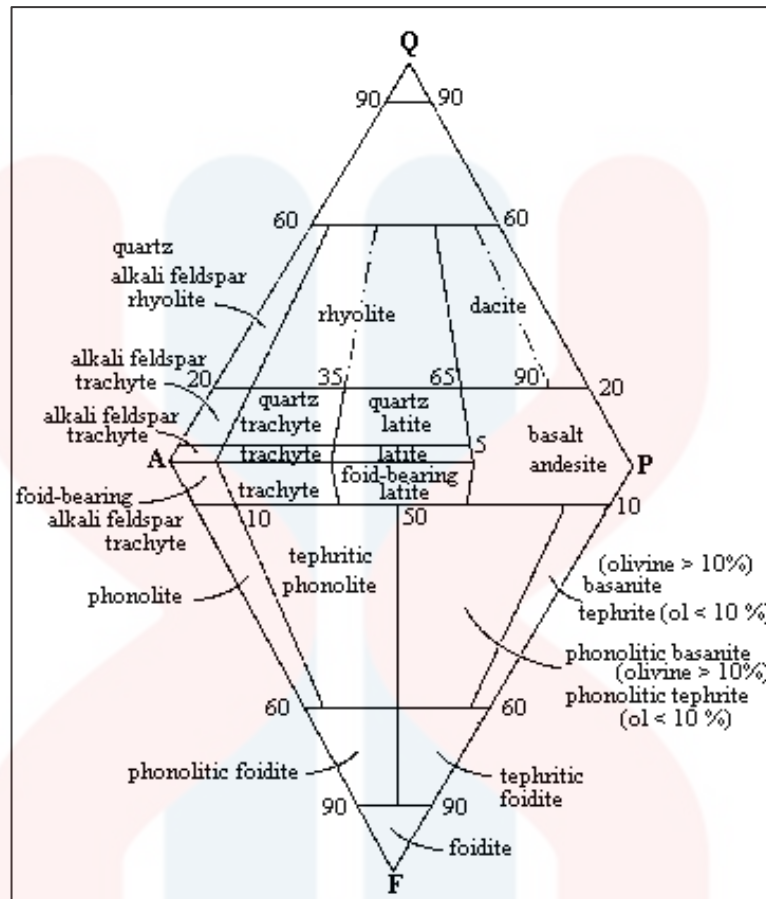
Q

90 90

60 60

quartz alkali feldspar rhyolite

rhyolite

dacite

alkali feldspar trachyte

20 35 65 90 20

alkali feldspar trachyte

quartz trachyte

quartz latite

basalt andesite

5

A

trachyte

latite

P

foid-bearing alkali feldspar trachyte

trachyte

foid-bearing latite

10 50 10

tephritic phonolite

(olivine > 10%) basanite tephrite (ol < 10 %)

phonolite

phonolitic basanite (olivine > 10%) phonolitic tephrite (ol < 10 %)

60 60

phonolitic foidite

tephritic foidite

90 90

foidite

F